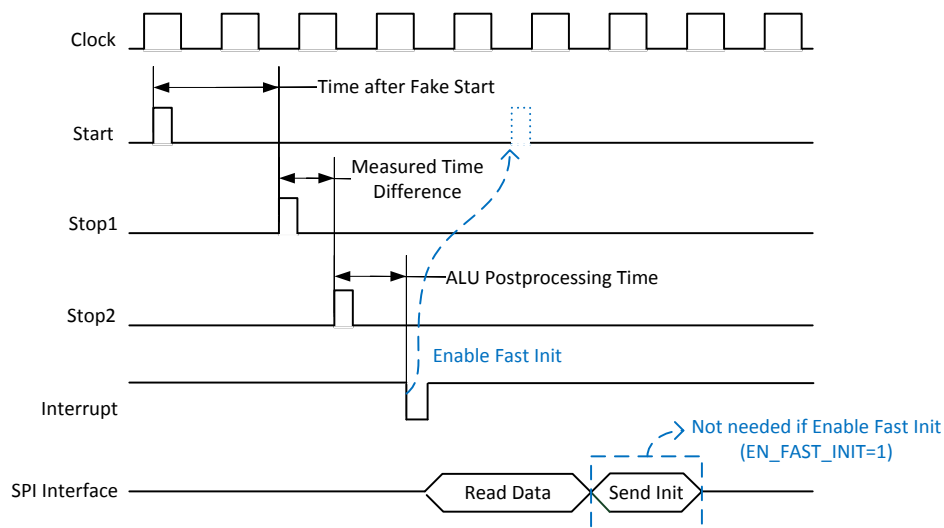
Clock

Time after Fake Start

Start

Measured Time Difference

Stop1

ALU Postprocessing Time

Stop2

Enable Fast Init

Interrupt

Not needed if Enable Fast Init (EN_FAST_INIT=1)

SPI Interface

Read Data

Send Init